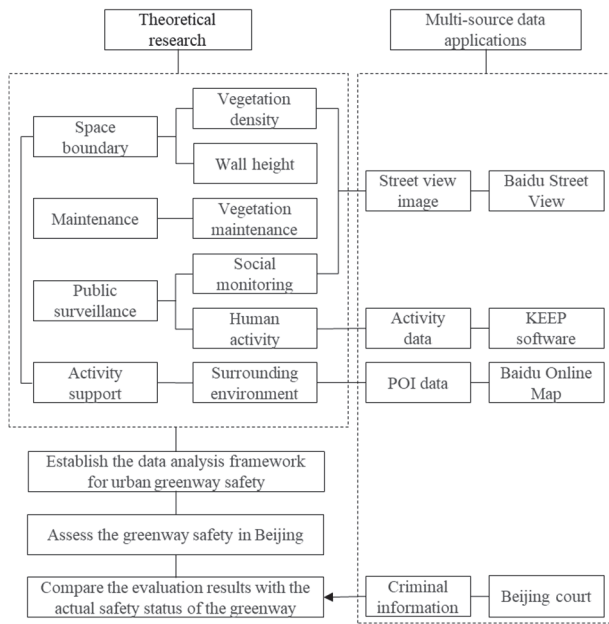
Theoretical research

Multi-source data applications

Space boundary

Vegetation density

Wall height

Maintenance

Vegetation maintenance

Public surveillance

Social monitoring

Human activity

Activity support

Surrounding environment

Street view image

Baidu Street View

Activity data

KEEP software

POI data

Baidu Online Map

Establish the data analysis framework for urban greenway safety

Assess the greenway safety in Beijing

Compare the evaluation results with the actual safety status of the greenway

Criminal information

Beijing court